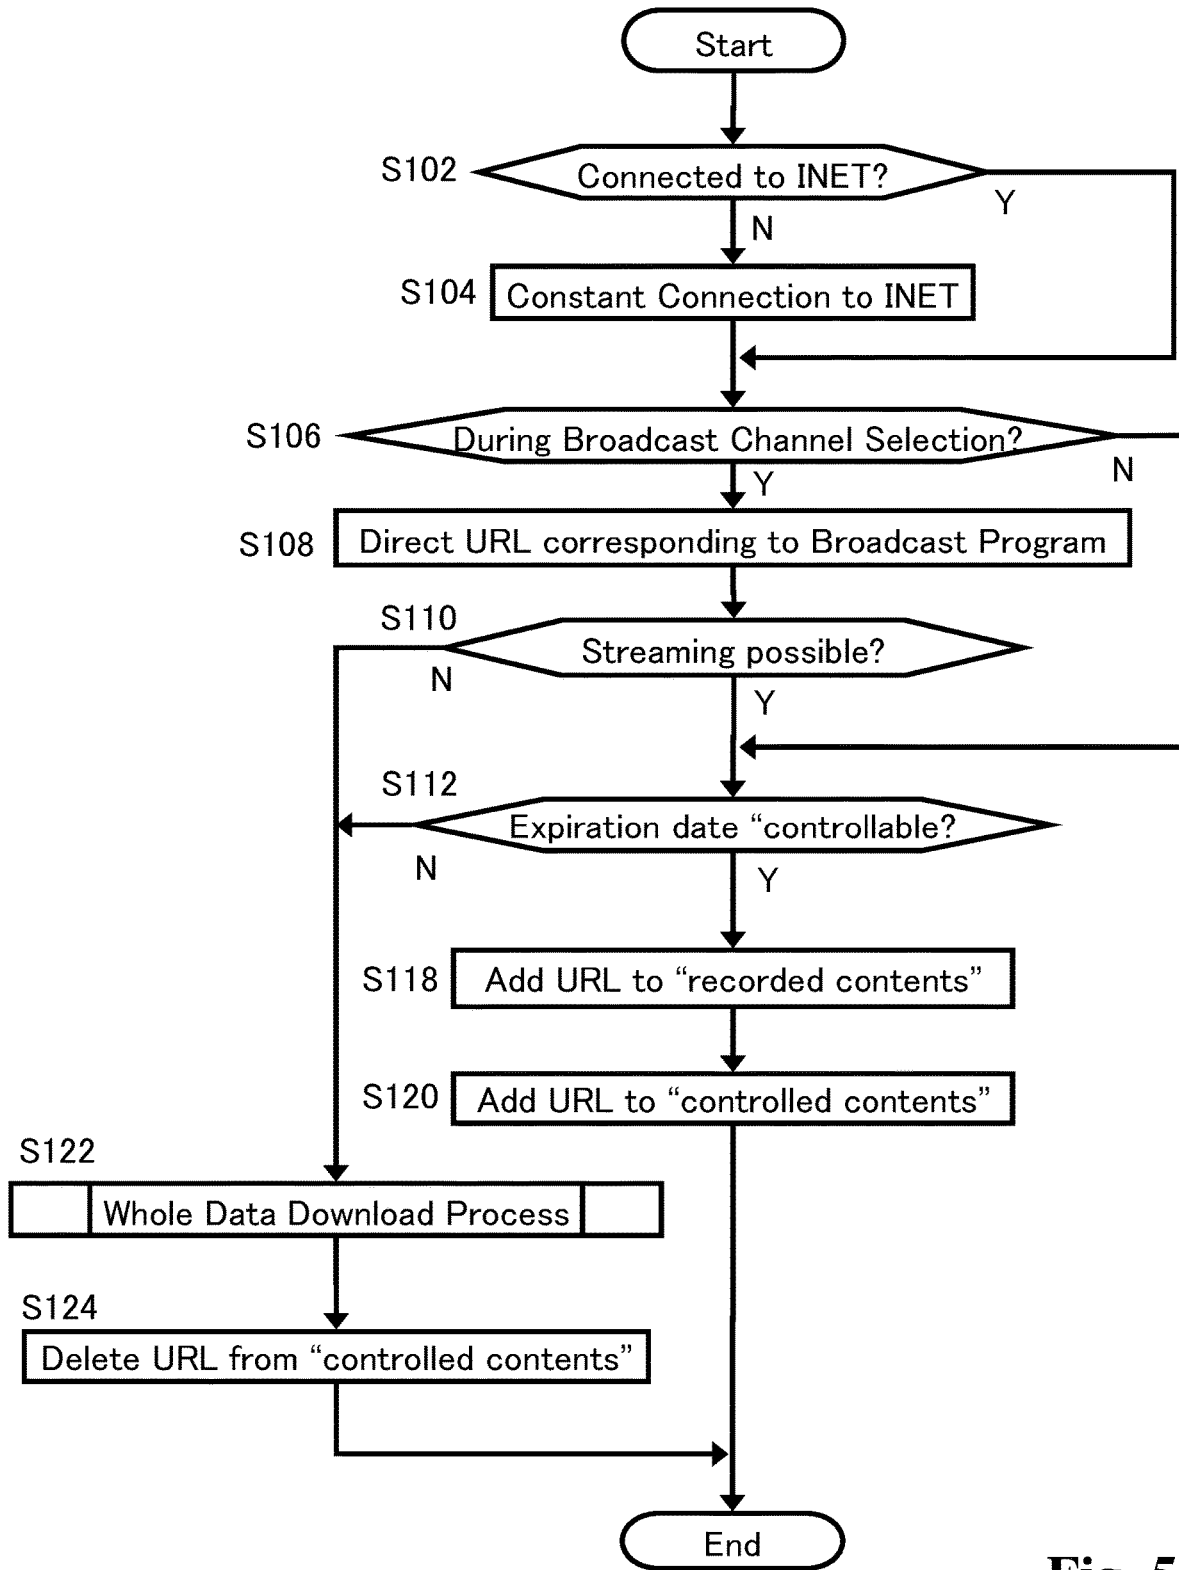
Start

S102 Connected to INET?

Y

N

S104 Constant Connection to INET

S106 During Broadcast Channel Selection?

N

Y

S108 Direct URL corresponding to Broadcast Program

S110 Streaming possible?

N

Y

S112 Expiration date “controllable?

N

Y

S118 Add URL to “recorded contents”

S120 Add URL to “controlled contents”

S122 Whole Data Download Process

S124 Delete URL from “controlled contents”

End

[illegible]